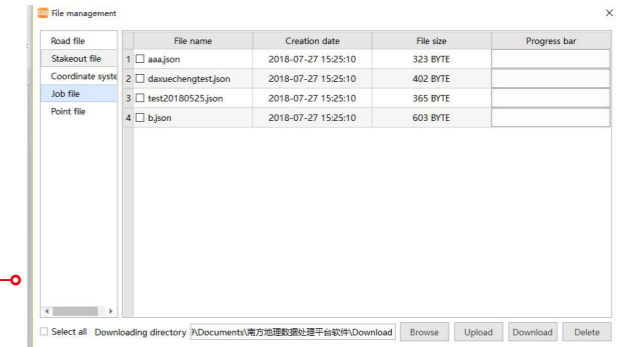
File management

×

Road file
Stakeout file
Coordinate syste
Job file
Point file

| | File name | Creation date | File size | Progress bar |
|---|---|---|---|---|
| 1 | aaa.json | 2018-07-27 15:25:10 | 323 BYTE | |
| 2 | daxuechengtest.json | 2018-07-27 15:25:10 | 402 BYTE | |
| 3 | test20180525.json | 2018-07-27 15:25:10 | 365 BYTE | |
| 4 | b.json | 2018-07-27 15:25:10 | 603 BYTE | |

Select all   Downloading directory   ]\Documents\南方地理数据处理平台软件\Download   Browse   Upload   Download   Delete